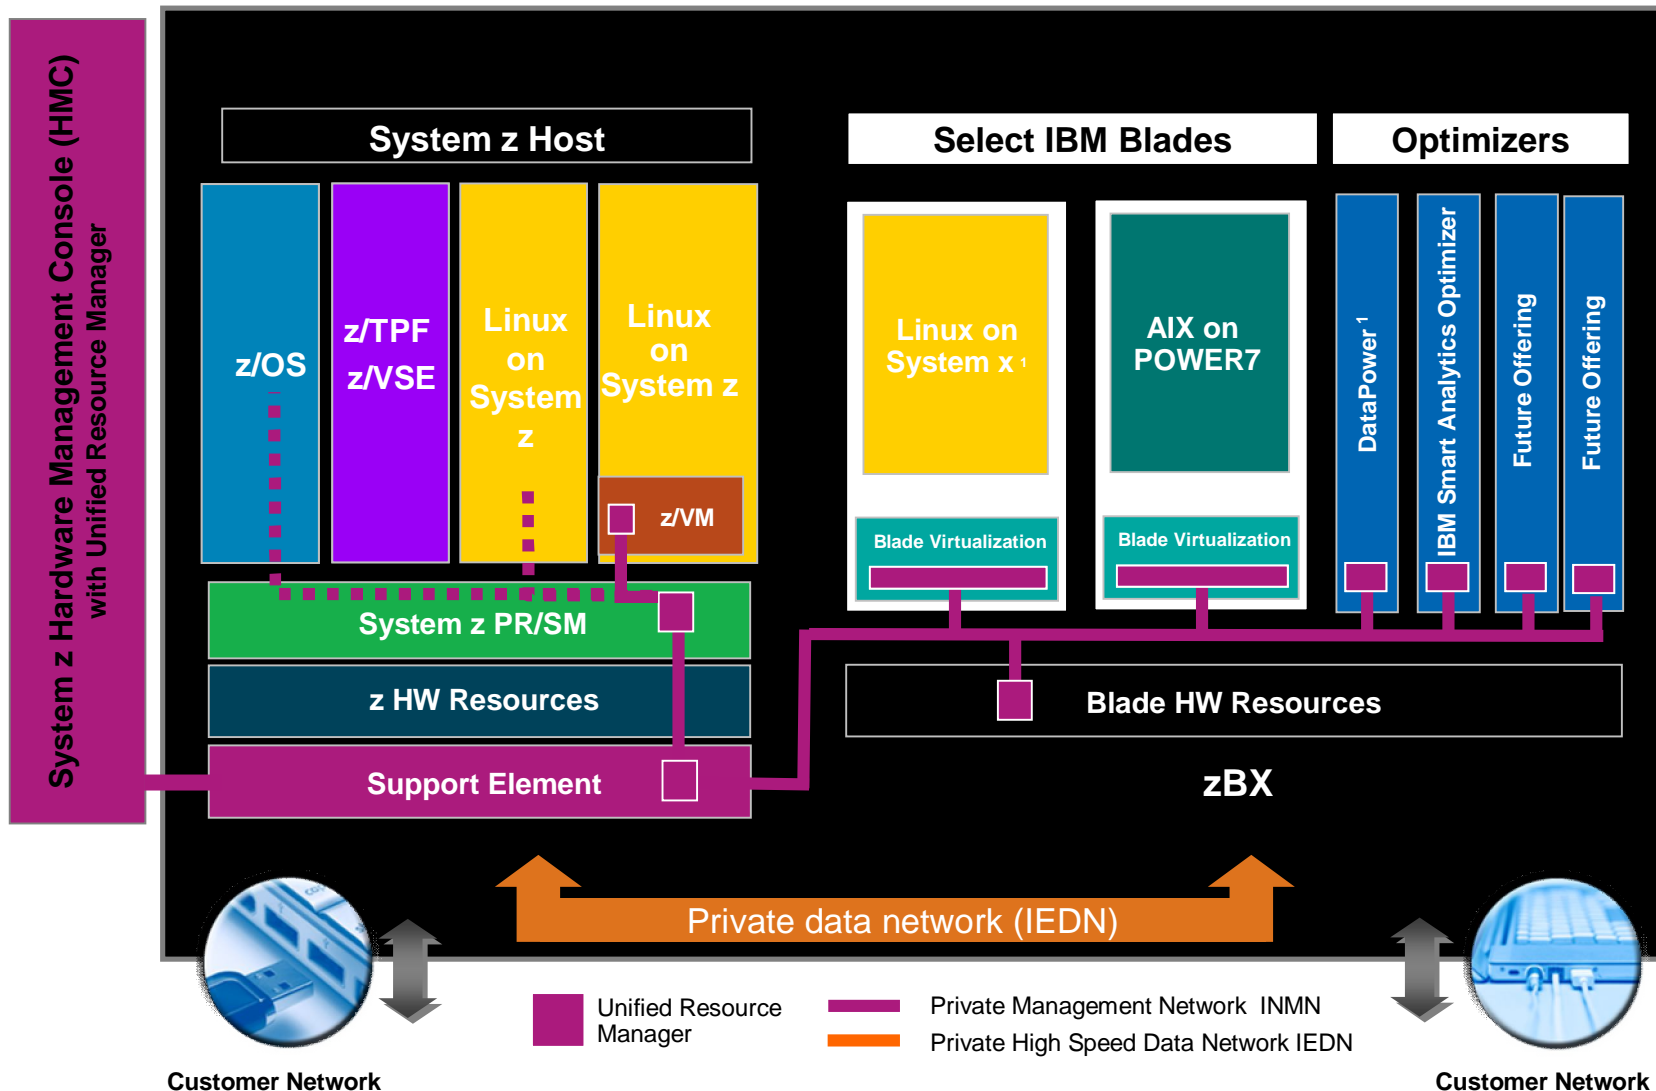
System z Hardware Management Console (HMC)
with Unified Resource Manager

System z Host

z/OS

z/TPF
z/VSE

Linux on System z

Linux on System z

z/VM

System z PR/SM

z HW Resources

Support Element

Select IBM Blades

Linux on System x $^1$

AIX on POWER7

Blade Virtualization

Blade Virtualization

Optimizers

DataPower $^1$

IBM Smart Analytics Optimizer

Future Offering

Future Offering

Blade HW Resources

zBX

Private data network (IEDN)

Unified Resource Manager

Private Management Network INMN

Private High Speed Data Network IEDN

Customer Network

Customer Network